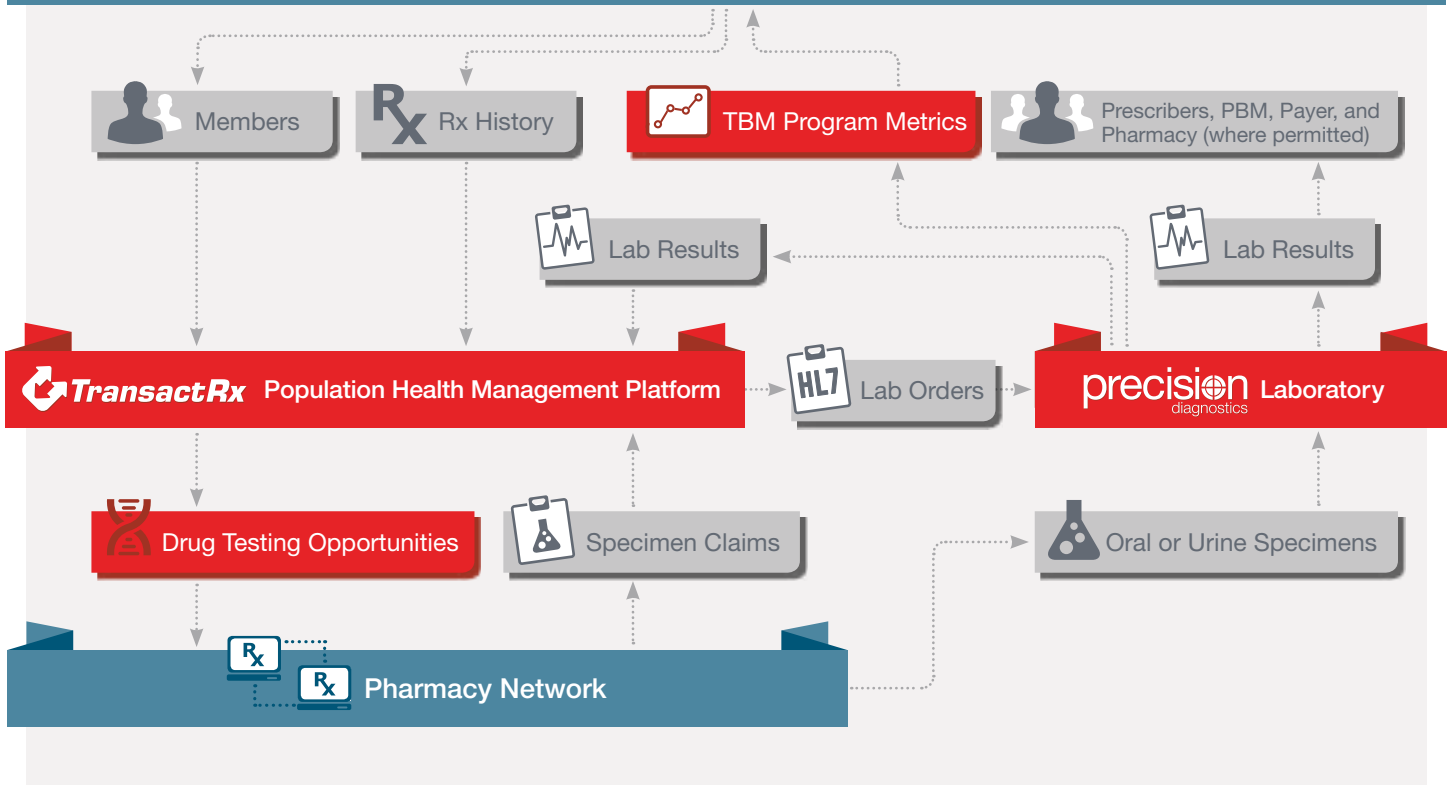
Members

Rx History

TBM Program Metrics

Prescribers, PBM, Payer, and Pharmacy (where permitted)

Lab Results

Lab Results

TransactRx Population Health Management Platform

HL7 Lab Orders

precision diagnostics Laboratory

Drug Testing Opportunities

Specimen Claims

Oral or Urine Specimens

Rx

Rx

Pharmacy Network